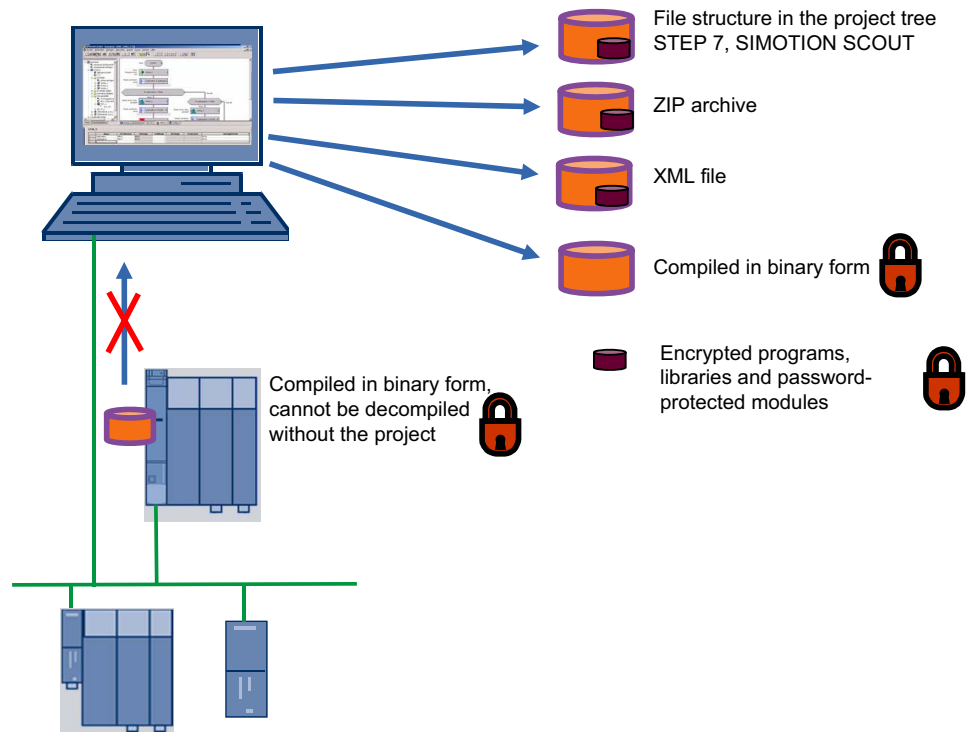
File structure in the project tree
STEP 7, SIMOTION SCOUT

ZIP archive

XML file

Compiled in binary form

Encrypted programs, libraries and password-protected modules

Compiled in binary form, cannot be decompiled without the project